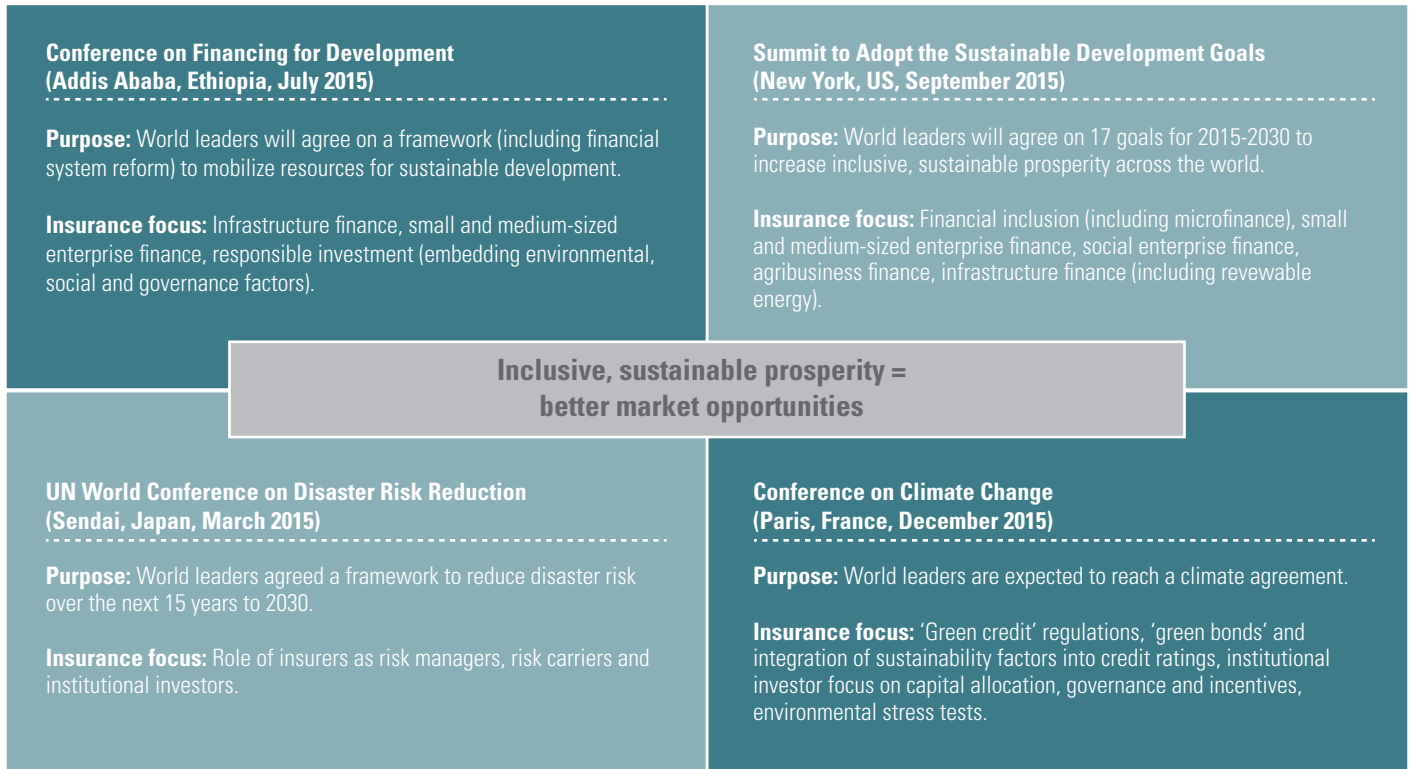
Conference on Financing for Development
(Addis Ababa, Ethiopia, July 2015)

Purpose: World leaders will agree on a framework (including financial system reform) to mobilize resources for sustainable development.

Insurance focus: Infrastructure finance, small and medium-sized enterprise finance, responsible investment (embedding environmental, social and governance factors).

Summit to Adopt the Sustainable Development Goals
(New York, US, September 2015)

Purpose: World leaders will agree on 17 goals for 2015-2030 to increase inclusive, sustainable prosperity across the world.

Insurance focus: Financial inclusion (including microfinance), small and medium-sized enterprise finance, social enterprise finance, agribusiness finance, infrastructure finance (including revewable energy).

Inclusive, sustainable prosperity = better market opportunities

UN World Conference on Disaster Risk Reduction
(Sendai, Japan, March 2015)

Purpose: World leaders agreed a framework to reduce disaster risk over the next 15 years to 2030.

Insurance focus: Role of insurers as risk managers, risk carriers and institutional investors.

Conference on Climate Change
(Paris, France, December 2015)

Purpose: World leaders are expected to reach a climate agreement.

Insurance focus: 'Green credit' regulations, 'green bonds' and integration of sustainability factors into credit ratings, institutional investor focus on capital allocation, governance and incentives, environmental stress tests.